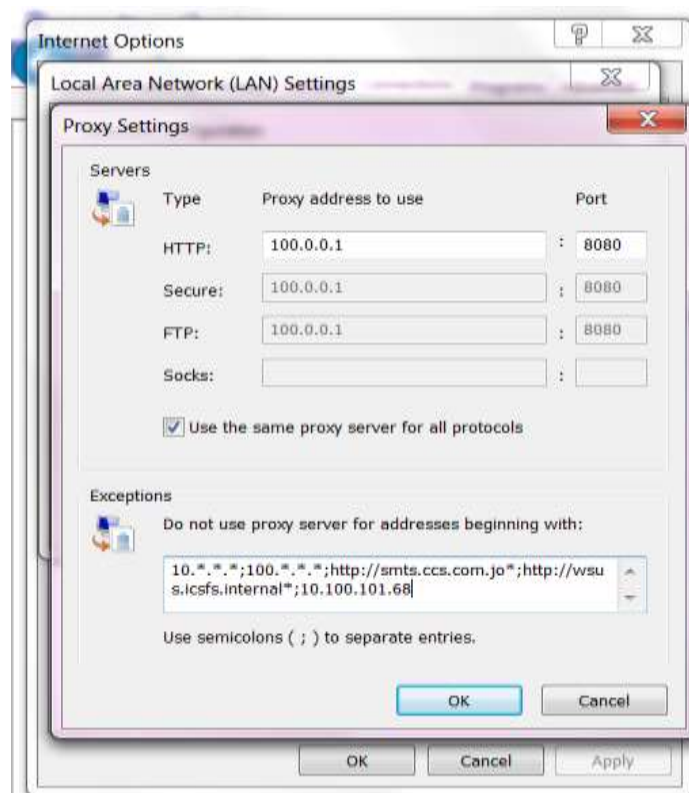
Internet Options

Local Area Network (LAN) Settings

Proxy Settings

Servers

| Type | Proxy address to use | | Port |
|---|---|---|---|
| HTTP: | 100.0.0.1 | : | 8080 |
| Secure: | 100.0.0.1 | : | 8080 |
| FTP: | 100.0.0.1 | : | 8080 |
| Socks: | | : | |

Use the same proxy server for all protocols

Exceptions

Do not use proxy server for addresses beginning with:

10.\*.\*.\*;100.\*.\*.\*;http://smts.ccs.com.jo\*;http://wsus.icsfs.internal\*;10.100.101.68

Use semicolons ( ; ) to separate entries.

OK Cancel

OK Cancel Apply